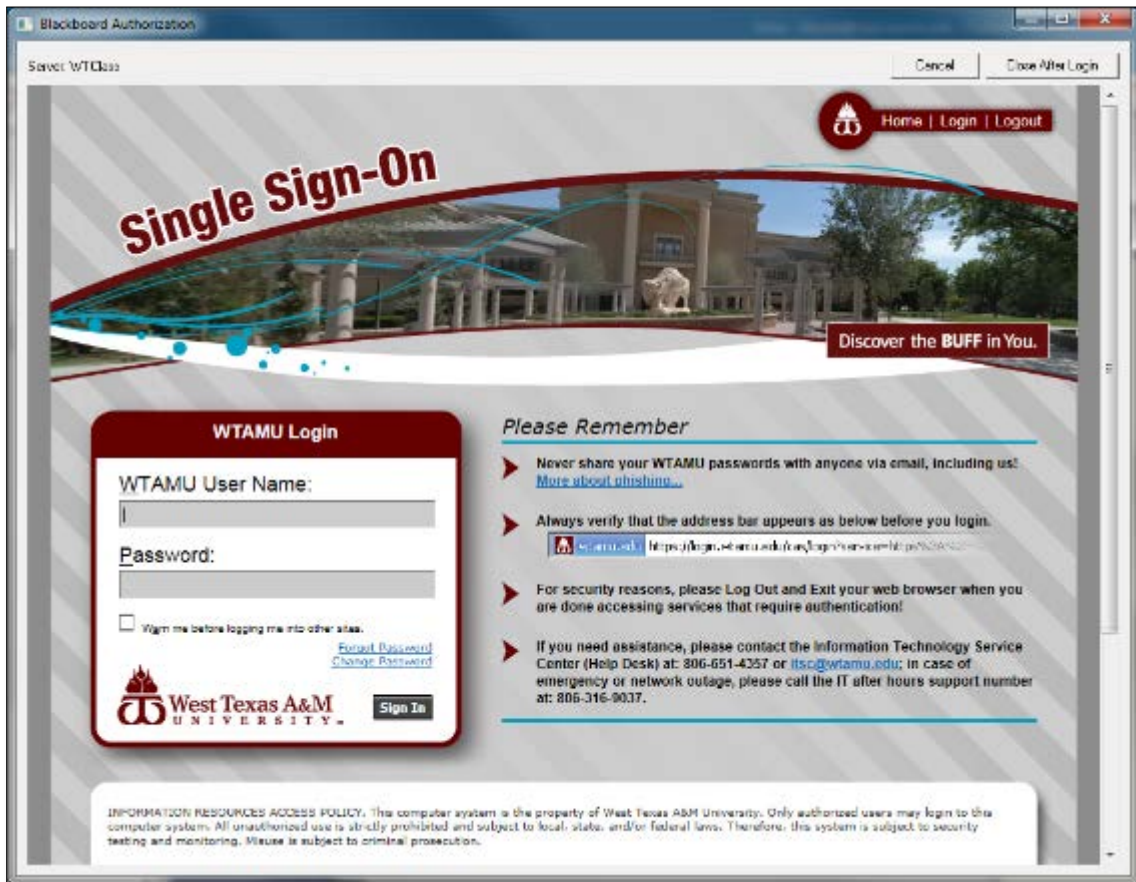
Blackboard Authorization

Server: WTClass

Cancel

Close After Login

Home | Login | Logout

Single Sign-On

Discover the BUFF in You.

WTAMU Login

WTAMU User Name:

Password:

Warn me before logging me into other sites.

Forgot Password

Change Password

West Texas A&M UNIVERSITY

Sign In

Please Remember

Never share your WTAMU passwords with anyone via email, including us! More about phishing...

Always verify that the address bar appears as below before you login.

wtamu.edu https://login.wtamu.edu/cas/login?service=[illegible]

For security reasons, please Log Out and Exit your web browser when you are done accessing services that require authentication!

If you need assistance, please contact the Information Technology Service Center (Help Desk) at: 806-651-4357 or itsc@wtamu.edu; in case of emergency or network outage, please call the IT after hours support number at: 806-316-9037.

INFORMATION RESOURCES ACCESS POLICY. This computer system is the property of West Texas A&M University. Only authorized users may login to this computer system. All unauthorized use is strictly prohibited and subject to local, state, and/or federal laws. Therefore, this system is subject to security testing and monitoring. Misuse is subject to criminal prosecution.